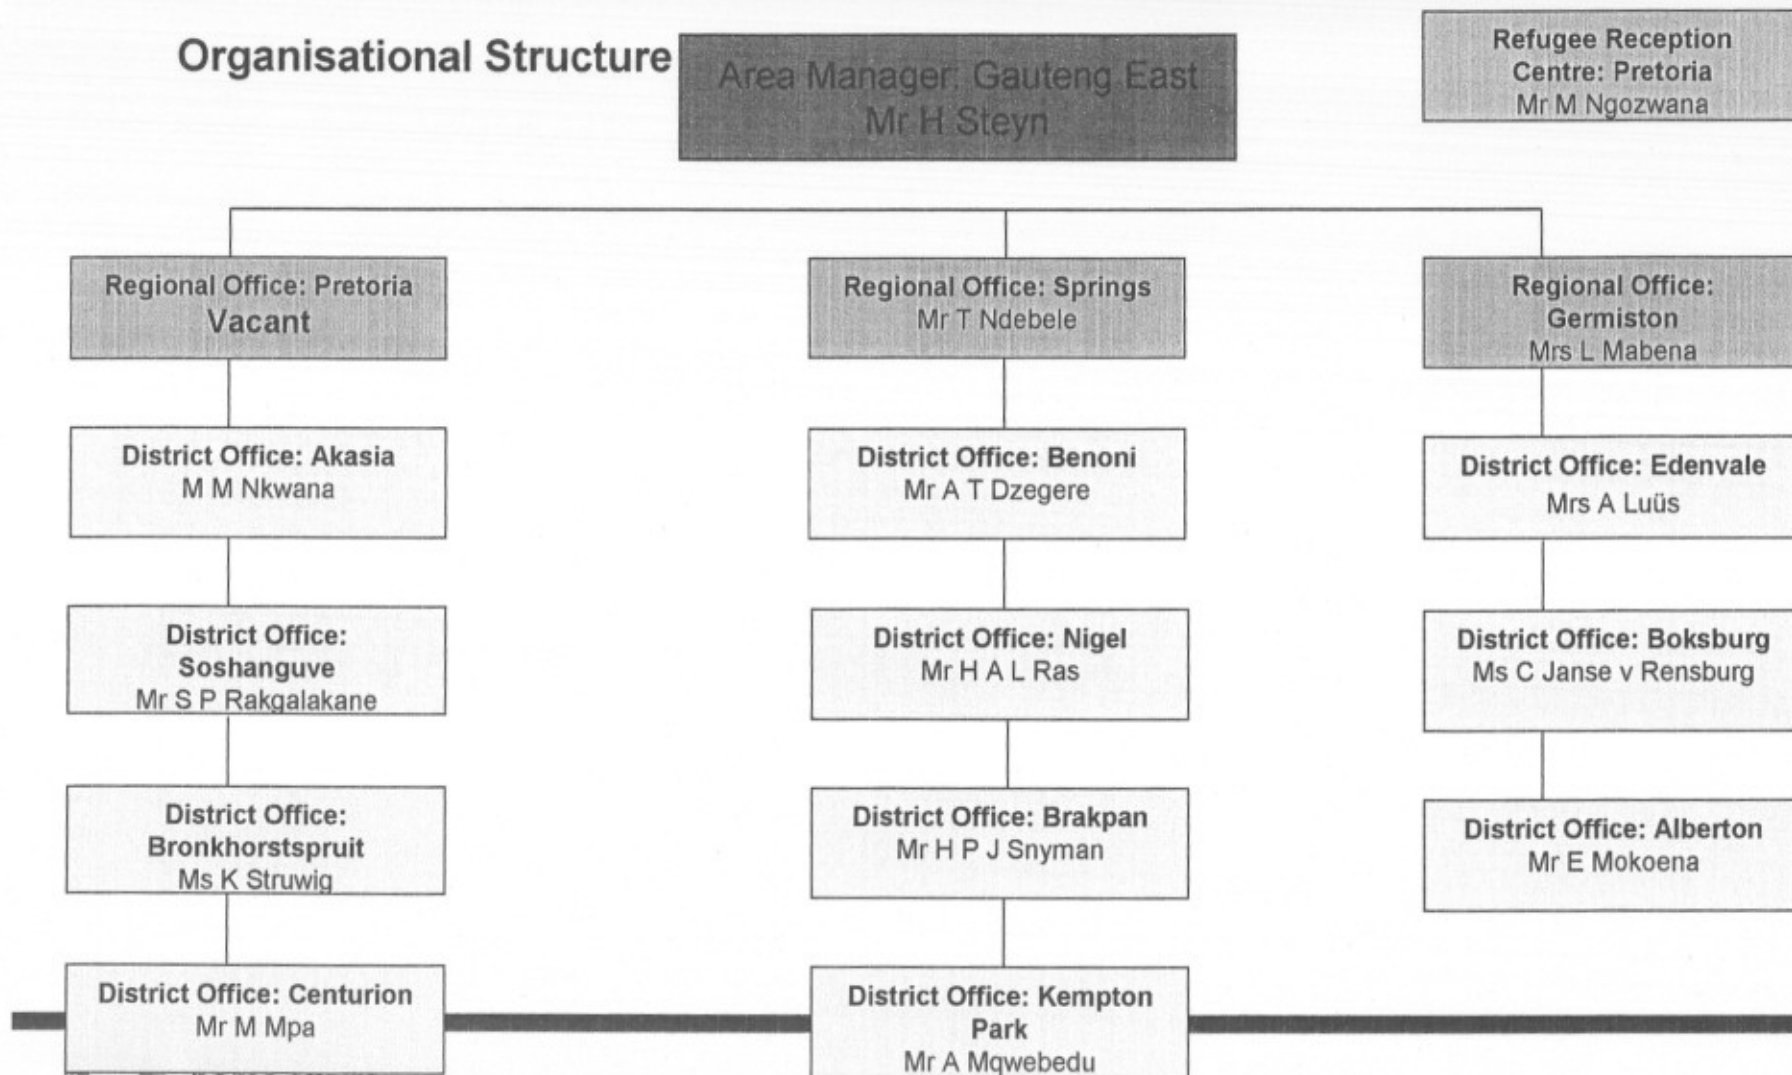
Organisational Structure

Area Manager: Gauteng East
Mr H Steyn

Refugee Reception Centre: Pretoria
Mr M Ngozwana

Regional Office: Pretoria
Vacant

District Office: Akasia
M M Nkwana

District Office: Soshanguve
Mr S P Rakgalakane

District Office: Bronkhorstspruit
Ms K Struwig

District Office: Centurion
Mr M Mpa

Regional Office: Springs
Mr T Ndebele

District Office: Benoni
Mr A T Dzegere

District Office: Nigel
Mr H A L Ras

District Office: Brakpan
Mr H P J Snyman

District Office: Kempton Park
Mr A Mqwebedu

Regional Office: Germiston
Mrs L Mabena

District Office: Edenvale
Mrs A Luüs

District Office: Boksburg
Ms C Janse v Rensburg

District Office: Alberton
Mr E Mokoena